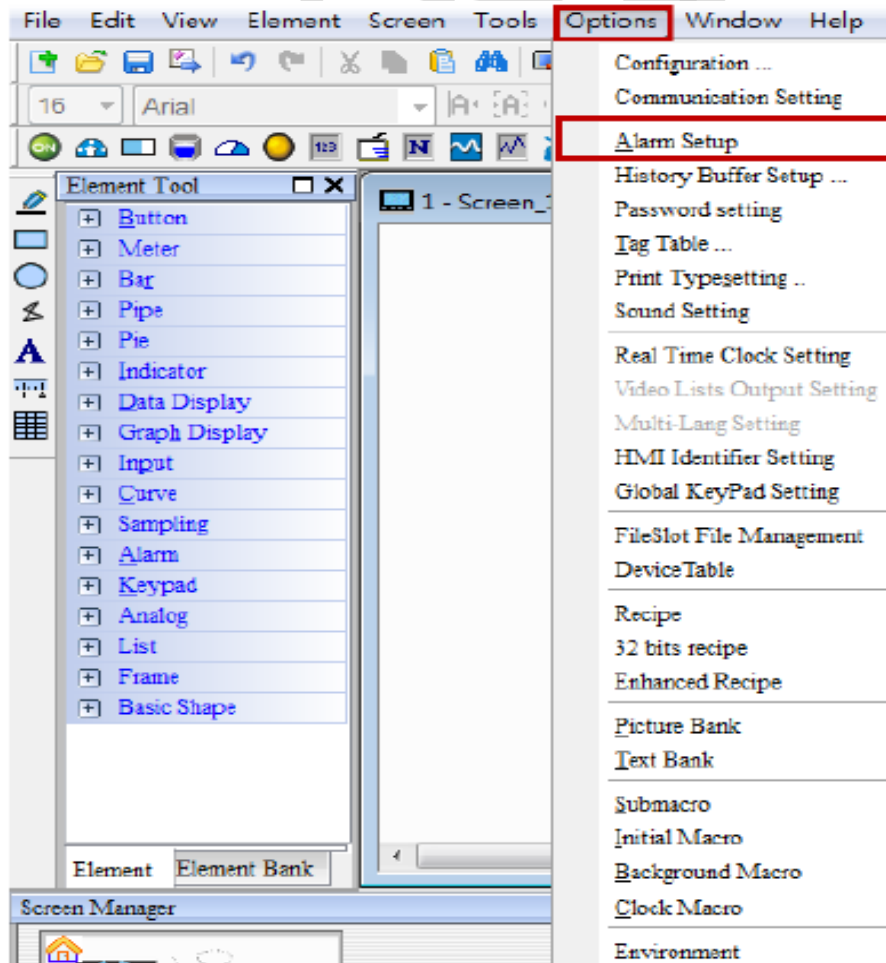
File Edit View Element Screen Tools Options Window Help

16 Arial

Element Tool

Button
Meter
Bar
Pipe
Pie
Indicator
Data Display
Graph Display
Input
Curve
Sampling
Alarm
Keypad
Analog
List
Frame
Basic Shape

Element Element Bank

Screen Manager

1 - Screen_1

Configuration ...
Communication Setting
Alarm Setup
History Buffer Setup ...
Password setting
Tag Table ...
Print Typesetting ..
Sound Setting
Real Time Clock Setting
Video Lists Output Setting
Multi-Lang Setting
HMI Identifier Setting
Global KeyPad Setting
FileSlot File Management
DeviceTable
Recipe
32 bits recipe
Enhanced Recipe
Picture Bank
Text Bank
Submacro
Initial Macro
Background Macro
Clock Macro
Environment